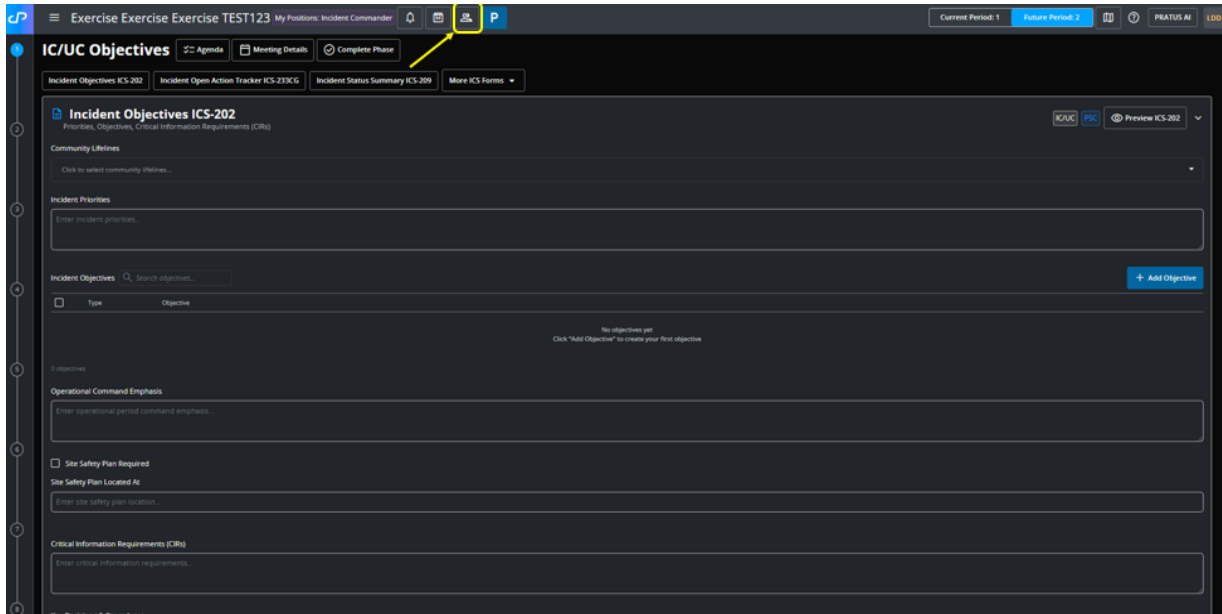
Exercise Exercise Exercise TEST123 My Positions: Incident Commander P

Current Period: 1 Future Period: 2 PRATUS AI LDD

1

IC/UC Objectives Agenda Meeting Details Complete Phase

Incident Objectives ICS-202 Incident Open Action Tracker ICS-233CG Incident Status Summary ICS-209 More ICS Forms

2

Incident Objectives ICS-202
Priorities, Objectives, Critical Information Requirements (CIRs)

IC/UC PSC Preview ICS-202

Community Lifelines

Click to select community lifelines...

3

Incident Priorities

Enter incident priorities...

4

Incident Objectives Search objectives...

+ Add Objective

| | Type | Objective |
|---|---|---|

No objectives yet
Click "Add Objective" to create your first objective

5

0 objectives

Operational Command Emphasis

Enter operational period command emphasis...

6

Site Safety Plan Required

Site Safety Plan Located At

Enter site safety plan location...

7

Critical Information Requirements (CIRs)

Enter critical information requirements...

8